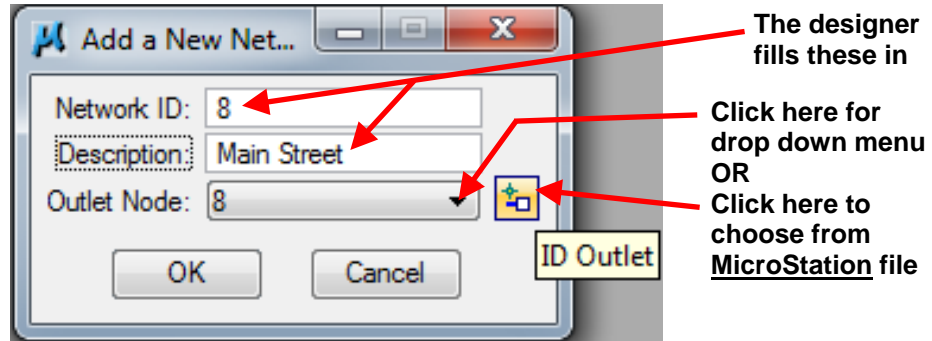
Add a New Net...

Network ID: 8

Description: Main Street

Outlet Node: 8

OK

Cancel

ID Outlet

The designer fills these in

Click here for drop down menu OR Click here to choose from MicroStation file